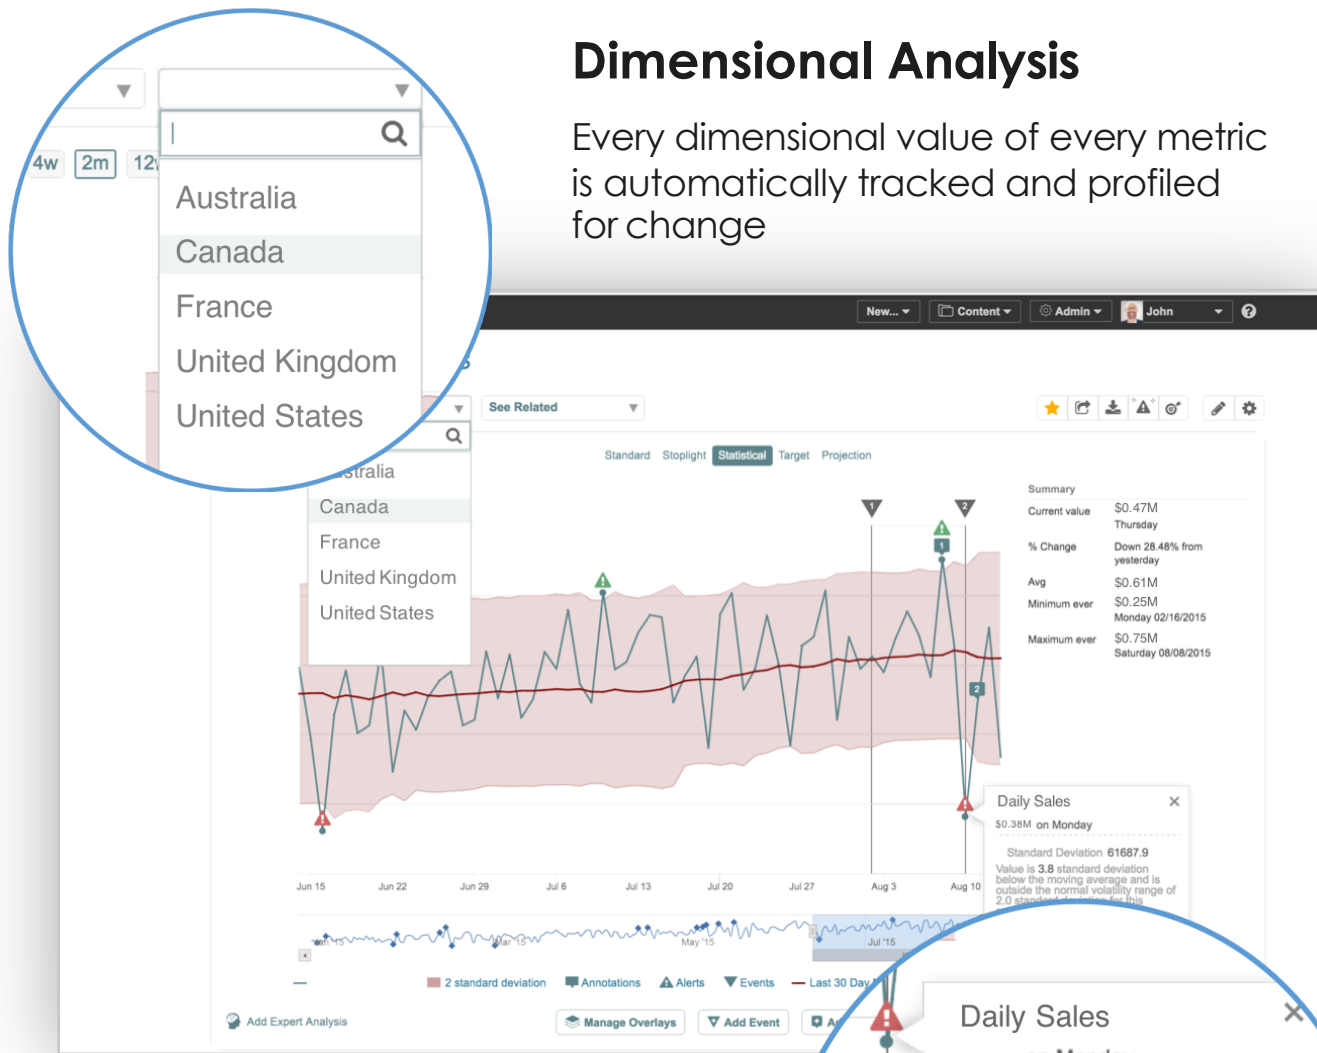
Dimensional Analysis

Every dimensional value of every metric is automatically tracked and profiled for change

4w 2m 12

Australia
Canada
France
United Kingdom
United States

New... Content Admin John

See Related

Standard Stoplight Statistical Target Projection

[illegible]stralia
Canada
France
United Kingdom
United States

Summary
Current value $0.47M Thursday
% Change Down 28.48% from yesterday
Avg $0.61M
Minimum ever $0.25M Monday 02/16/2015
Maximum ever $0.75M Saturday 08/08/2015

Daily Sales
$0.38M on Monday
Standard Deviation 61687.9
Value is 3.8 standard deviation below the moving average and is outside the normal volatility range of 2.0 standard deviation for this

Jun 15 Jun 22 Jun 29 Jul 6 Jul 13 Jul 20 Jul 27 Aug 3 Aug 10

Jan '15 Mar '15 May '15 Jul '15

2 standard deviation Annotations Alerts Events Last 30 Day

Add Expert Analysis Manage Overlays Add Event

Daily Sales